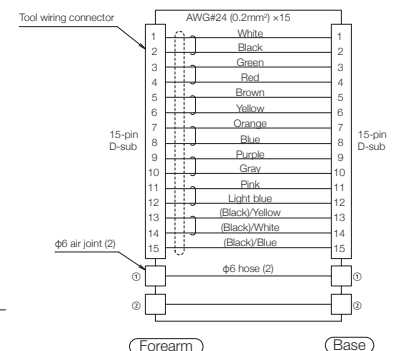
Tool wiring connector

AWG#24 (0.2mm²) ×15

15-pin D-sub

1
2
3
4
5
6
7
8
9
10
11
12
13
14
15

White
Black
Green
Red
Brown
Yellow
Orange
Blue
Purple
Gray
Pink
Light blue
(Black)/Yellow
(Black)/White
(Black)/Blue

1
2
3
4
5
6
7
8
9
10
11
12
13
14
15

15-pin D-sub

ϕ6 air joint (2)

①
②

ϕ6 hose (2)

①
②

Forearm

Base